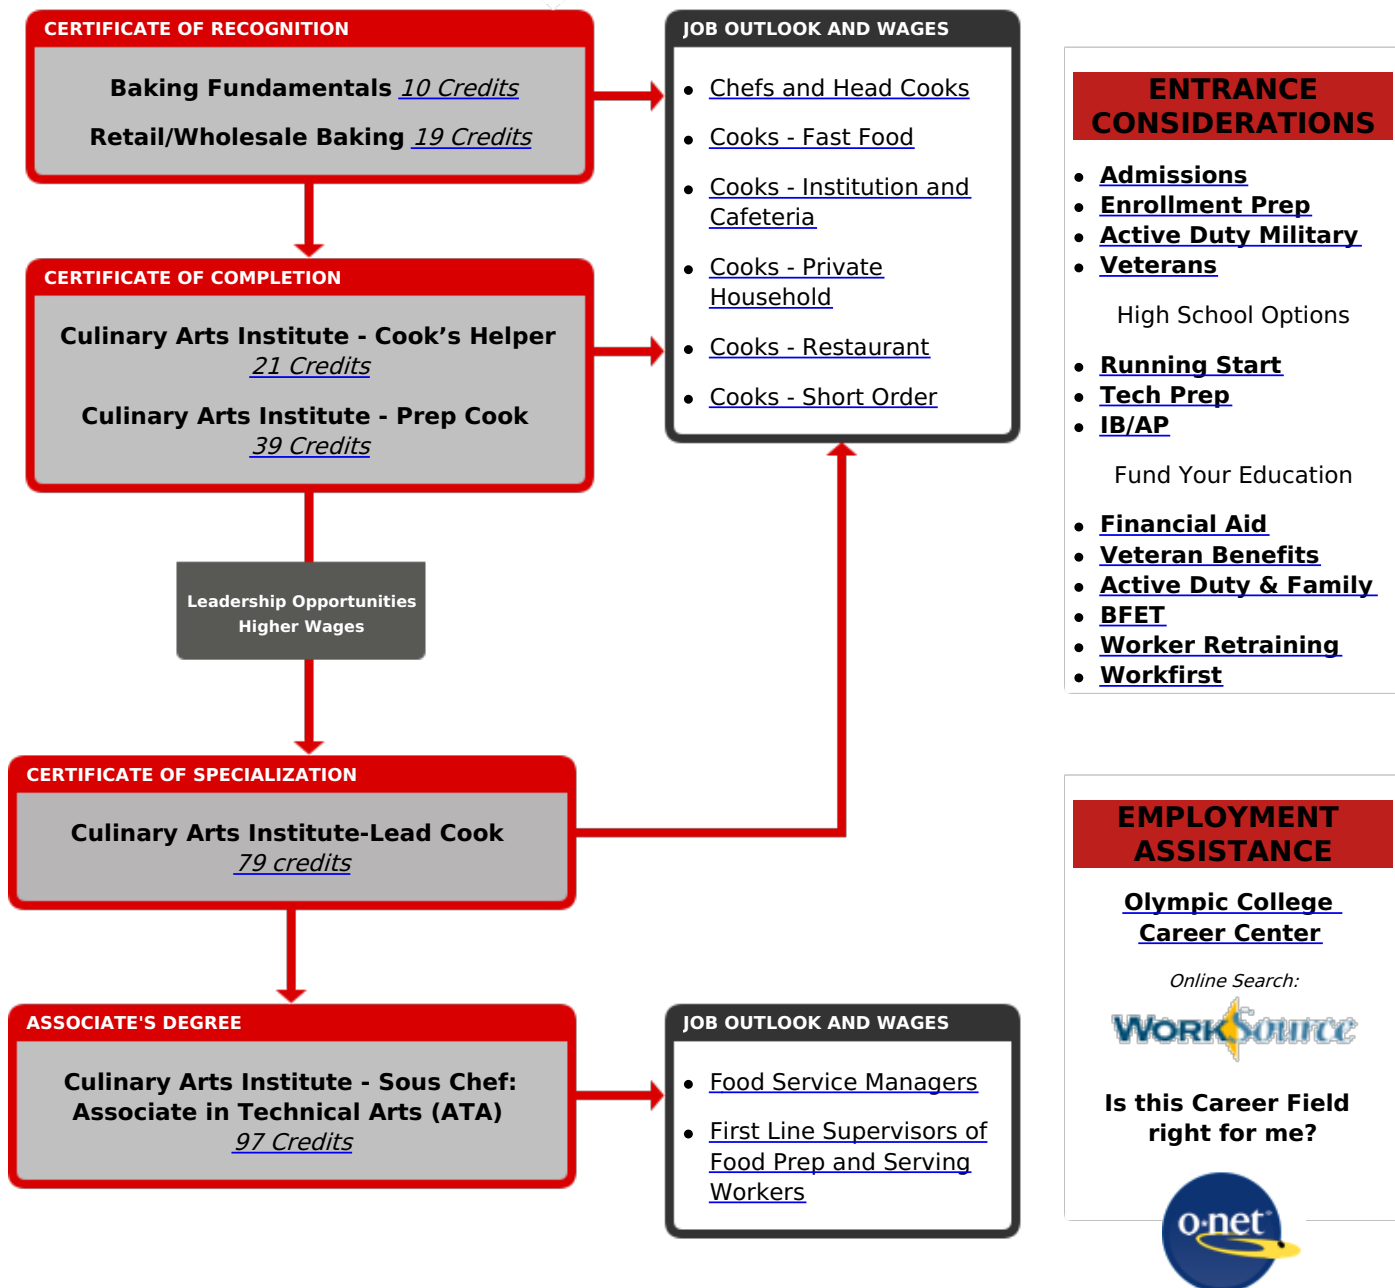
CERTIFICATE OF RECOGNITION

Baking Fundamentals 10 Credits

Retail/Wholesale Baking 19 Credits

CERTIFICATE OF COMPLETION

Culinary Arts Institute - Cook's Helper 21 Credits

Culinary Arts Institute - Prep Cook 39 Credits

Leadership Opportunities
Higher Wages

CERTIFICATE OF SPECIALIZATION

Culinary Arts Institute-Lead Cook 79 credits

ASSOCIATE'S DEGREE

Culinary Arts Institute - Sous Chef: Associate in Technical Arts (ATA) 97 Credits

JOB OUTLOOK AND WAGES

- Chefs and Head Cooks
- Cooks - Fast Food
- Cooks - Institution and Cafeteria
- Cooks - Private Household
- Cooks - Restaurant
- Cooks - Short Order

JOB OUTLOOK AND WAGES

- Food Service Managers
- First Line Supervisors of Food Prep and Serving Workers

ENTRANCE CONSIDERATIONS

- Admissions
- Enrollment Prep
- Active Duty Military
- Veterans

High School Options

- Running Start
- Tech Prep
- IB/AP

Fund Your Education

- Financial Aid
- Veteran Benefits
- Active Duty & Family
- BFET
- Worker Retraining
- Workfirst

EMPLOYMENT ASSISTANCE

Olympic College Career Center

Online Search:

WorkSource

Is this Career Field right for me?

o·net